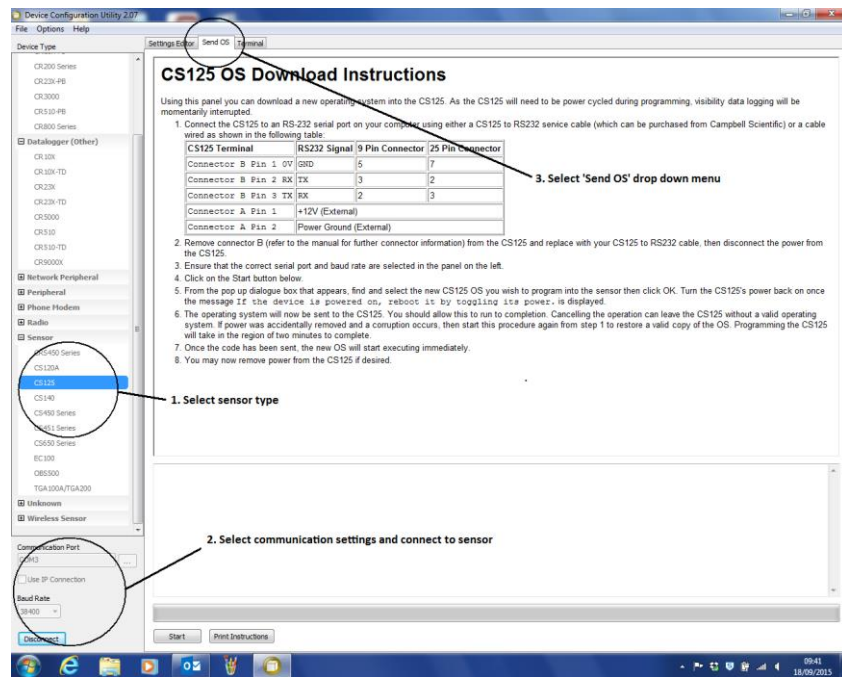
Device Configuration Utility 2.07
File Options Help
Device Type
Settings Editor Send OS Terminal

CR200 Series
CR23X-PB
CR3000
CR510-PB
CR800 Series
⊟ Datalogger (Other)
CR10X
CR10X-TD
CR23X
CR23X-TD
CR5000
CR510
CR510-TD
CR9000X
⊞ Network Peripheral
⊞ Peripheral
⊞ Phone Modem
⊞ Radio
⊟ Sensor
CS450 Series
CS120A
CS125
CS140
CS450 Series
CS451 Series
CS650 Series
EC100
OBS500
TGA100A/TGA200
⊞ Unknown
⊞ Wireless Sensor

Communication Port
COM3
Use IP Connection
Baud Rate
38400
Disconnect

CS125 OS Download Instructions

Using this panel you can download a new operating system into the CS125. As the CS125 will need to be power cycled during programming, visibility data logging will be momentarily interrupted.

1. Connect the CS125 to an RS-232 serial port on your computer using either a CS125 to RS232 cable (which can be purchased from Campbell Scientific) or a cable wired as shown in the following table:

| CS125 Terminal | RS232 Signal | 9 Pin Connector | 25 Pin Connector |
|---|---|---|---|
| Connector B Pin 1 0V | GND | 5 | 7 |
| Connector B Pin 2 RX | TX | 3 | 2 |
| Connector B Pin 3 TX | RX | 2 | 3 |
| Connector A Pin 1 | +12V (External) | | |
| Connector A Pin 2 | Power Ground (External) | | |

2. Remove connector B (refer to the manual for further connector information) from the CS125 and replace with your CS125 to RS232 cable, then disconnect the power from the CS125.
3. Ensure that the correct serial port and baud rate are selected in the panel on the left.
4. Click on the Start button below.
5. From the pop up dialogue box that appears, find and select the new CS125 OS you wish to program into the sensor then click OK. Turn the CS125's power back on once the message If the device is powered on, reboot it by toggling its power. is displayed.
6. The operating system will now be sent to the CS125. You should allow this to run to completion. Cancelling the operation can leave the CS125 without a valid operating system. If power was accidentally removed and a corruption occurs, then start this procedure again from step 1 to restore a valid copy of the OS. Programming the CS125 will take in the region of two minutes to complete.
7. Once the code has been sent, the new OS will start executing immediately.
8. You may now remove power from the CS125 if desired.

3. Select 'Send OS' drop down menu

1. Select sensor type

2. Select communication settings and connect to sensor

Start Print Instructions

09:41
18/09/2013